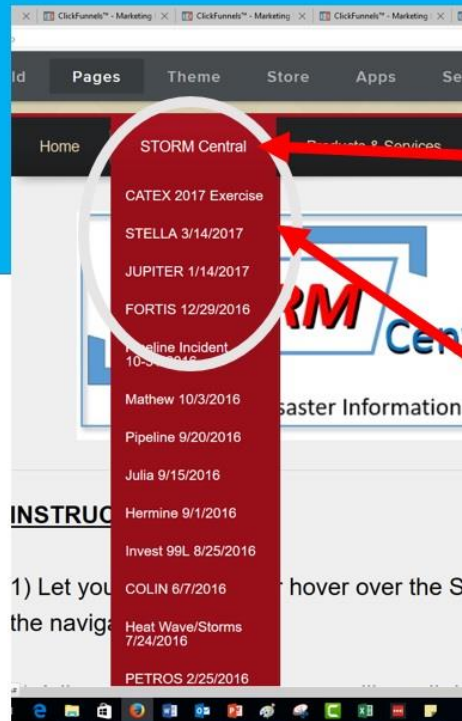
ClickFunnels™ - Marketing | ClickFunnels™ - Marketing | ClickFunnels™ - Marketing | ClickFunnels™ - Marketing

ld Pages Theme Store Apps Se

Home STORM Central Products & Services

CATEX 2017 Exercise
STELLA 3/14/2017
JUPITER 1/14/2017
FORTIS 12/29/2016
Pipeline Incident 10-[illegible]2016
Mathew 10/3/2016
Pipeline 9/20/2016
Julia 9/15/2016
Hermine 9/1/2016
Invest 99L 8/25/2016
COLIN 6/7/2016
Heat Wave/Storms 7/24/2016
PETROS 2/25/2016

RM Cen

saster Information

INSTRUC

1) Let you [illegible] hover over the S

the naviga